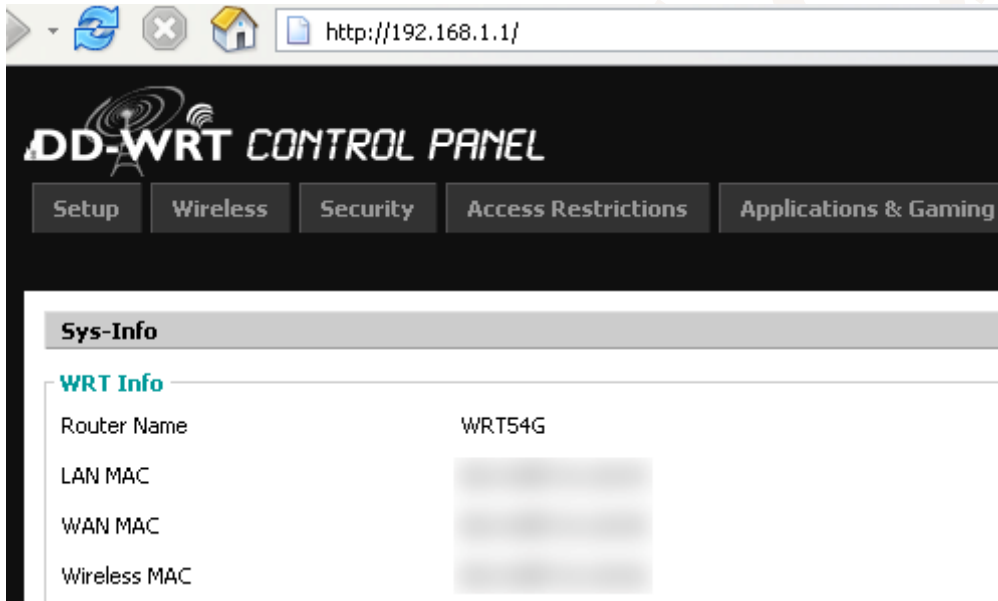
http://192.168.1.1/

DD-WRT CONTROL PANEL

Setup | Wireless | Security | Access Restrictions | Applications & Gaming

Sys-Info

WRT Info

| | |
|---|---|
| Router Name | WRT54G |
| LAN MAC | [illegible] |
| WAN MAC | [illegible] |
| Wireless MAC | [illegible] |